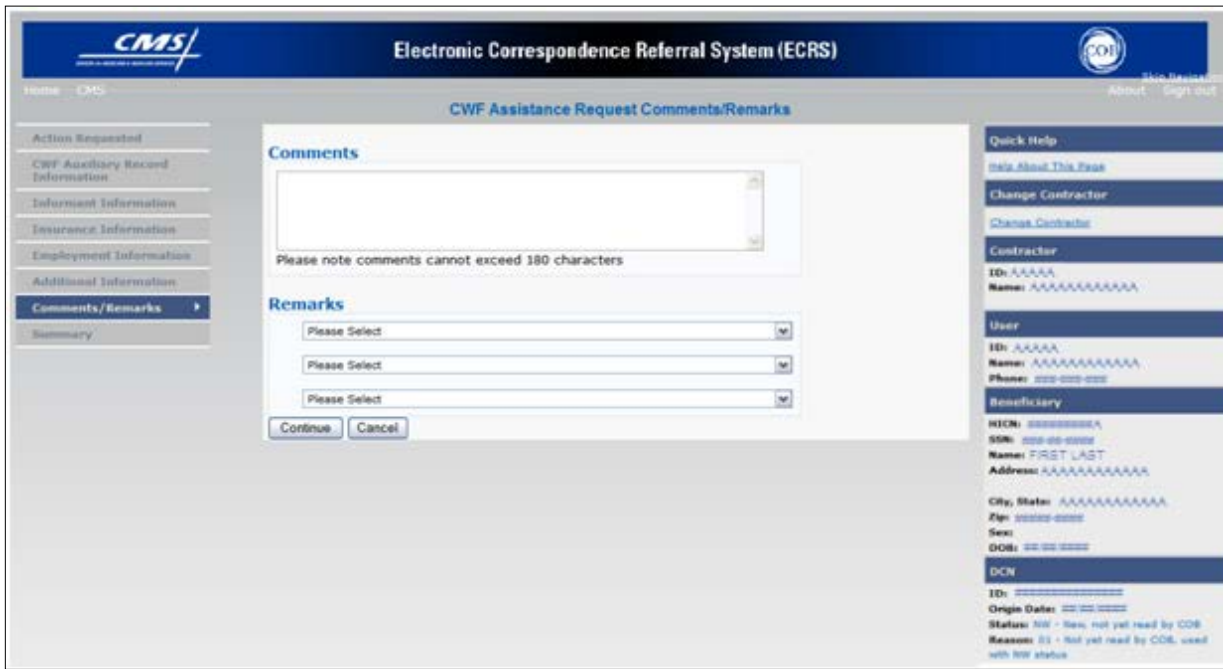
CMS

Electronic Correspondence Referral System (ECRS)

COB

Skip Navigation

Home CMS

About Sign out

CWF Assistance Request Comments/Remarks

Action Requested
CWF Auxiliary Record Information
Informant Information
Insurance Information
Employment Information
Additional Information
Comments/Remarks
Summary

Comments

Please note comments cannot exceed 180 characters

Remarks

Please Select

Please Select

Please Select

Continue Cancel

Quick Help
Help About This Page

Change Contractor
Change Contractor

Contractor
ID: AAAAA
Name: AAAAAAAAAAAA

User
ID: AAAAA
Name: AAAAAAAAAAAA
Phone: ###-###-####

Beneficiary
HICN: #########A
SSN: ###-##-####
Name: FIRST LAST
Address: AAAAAAAAAAAA

City, State: AAAAAAAAAAAA
Zip: #####-####
Sex:
DOB: ##/##/####

DCN
ID: ###############
Origin Date: ##/##/####
Status: NW - New, not yet read by COB
Reason: 01 - Not yet read by COB, used with NW status